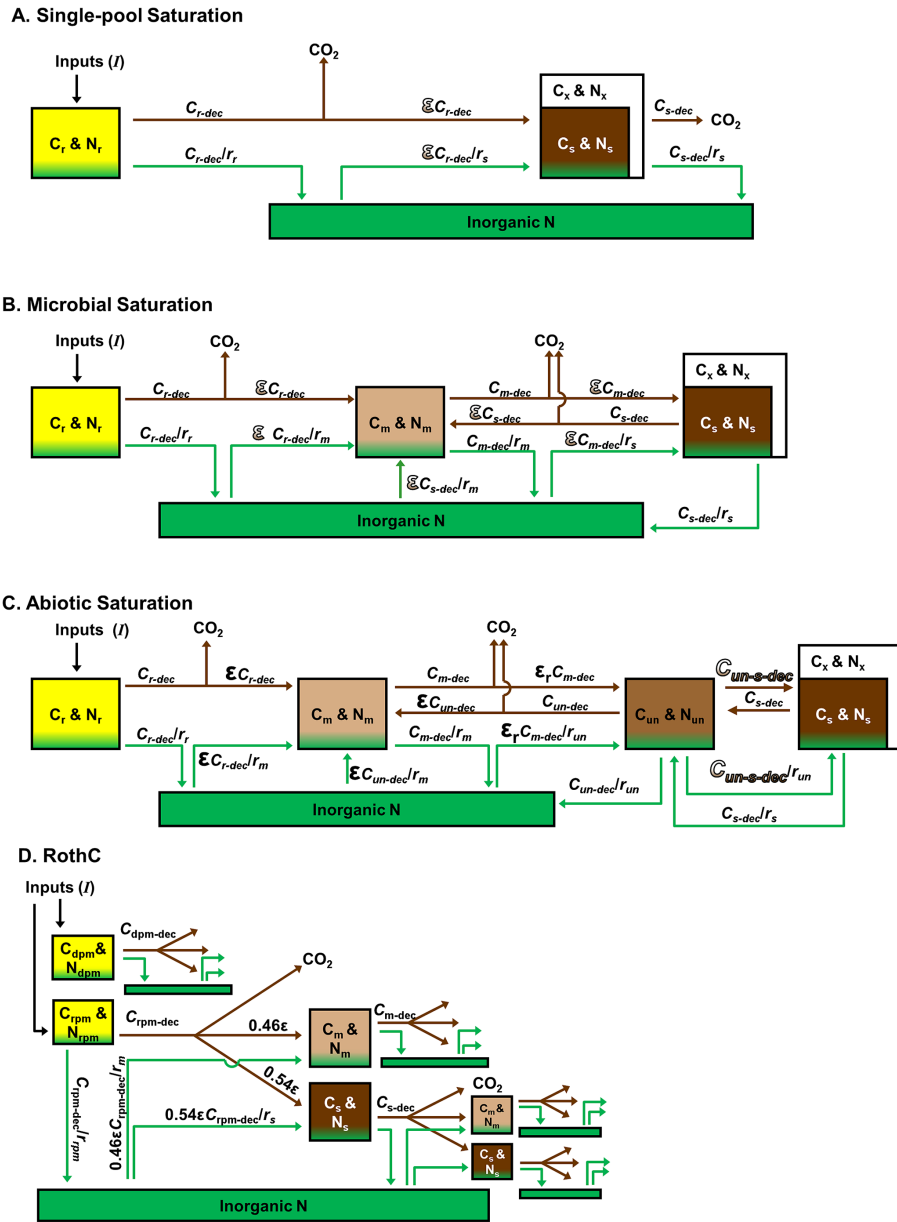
A. Single-pool Saturation

Inputs ($I$)

CO$_2$

$C_r$ & $N_r$

$C_{r\text{-}dec}$

$\mathcal{E}C_{r\text{-}dec}$

$C_x$ & $N_x$

$C_{s\text{-}dec}$

CO$_2$

$C_s$ & $N_s$

$C_{r\text{-}dec}/r_r$

$\mathcal{E}C_{r\text{-}dec}/r_s$

$C_{s\text{-}dec}/r_s$

Inorganic N

B. Microbial Saturation

Inputs ($I$)

CO$_2$

CO$_2$

$C_x$ & $N_x$

$C_r$ & $N_r$

$C_{r\text{-}dec}$

$\mathcal{E}C_{r\text{-}dec}$

$C_m$ & $N_m$

$C_{m\text{-}dec}$

$\mathcal{E}C_{m\text{-}dec}$

$\mathcal{E}C_{s\text{-}dec}$

$C_{s\text{-}dec}$

$C_s$ & $N_s$

$C_{r\text{-}dec}/r_r$

$\mathcal{E}\ C_{r\text{-}dec}/r_m$

$C_{m\text{-}dec}/r_m$

$\mathcal{E}C_{m\text{-}dec}/r_s$

$\mathcal{E}C_{s\text{-}dec}/r_m$

Inorganic N

$C_{s\text{-}dec}/r_s$

C. Abiotic Saturation

Inputs ($I$)

CO$_2$

CO$_2$

$C_x$ & $N_x$

$C_r$ & $N_r$

$C_{r\text{-}dec}$

$\varepsilon C_{r\text{-}dec}$

$C_m$ & $N_m$

$C_{m\text{-}dec}$

$\varepsilon_r C_{m\text{-}dec}$

$\varepsilon C_{un\text{-}dec}$

$C_{un\text{-}dec}$

$C_{un}$ & $N_{un}$

$\mathbb{C}_{un\text{-}s\text{-}dec}$

$C_{s\text{-}dec}$

$C_s$ & $N_s$

$C_{r\text{-}dec}/r_r$

$\varepsilon C_{r\text{-}dec}/r_m$

$C_{m\text{-}dec}/r_m$

$\varepsilon_r C_{m\text{-}dec}/r_{un}$

$\varepsilon C_{un\text{-}dec}/r_m$

$\mathbb{C}_{un\text{-}s\text{-}dec}/r_{un}$

$C_{un\text{-}dec}/r_{un}$

Inorganic N

$C_{s\text{-}dec}/r_s$

D. RothC

Inputs ($I$)

$C_{dpm}$ & $N_{dpm}$

$C_{dpm\text{-}dec}$

CO$_2$

$C_{rpm}$ & $N_{rpm}$

$C_{rpm\text{-}dec}$

0.46ε

$C_m$ & $N_m$

$C_{m\text{-}dec}$

0.54ε

$C_s$ & $N_s$

$C_{s\text{-}dec}$

CO$_2$

$C_m$ & $N_m$

$C_s$ & $N_s$

$C_{rpm\text{-}dec}/r_{rpm}$

$0.46\varepsilon C_{rpm\text{-}dec}/r_m$

$0.54\varepsilon C_{rpm\text{-}dec}/r_s$

Inorganic N